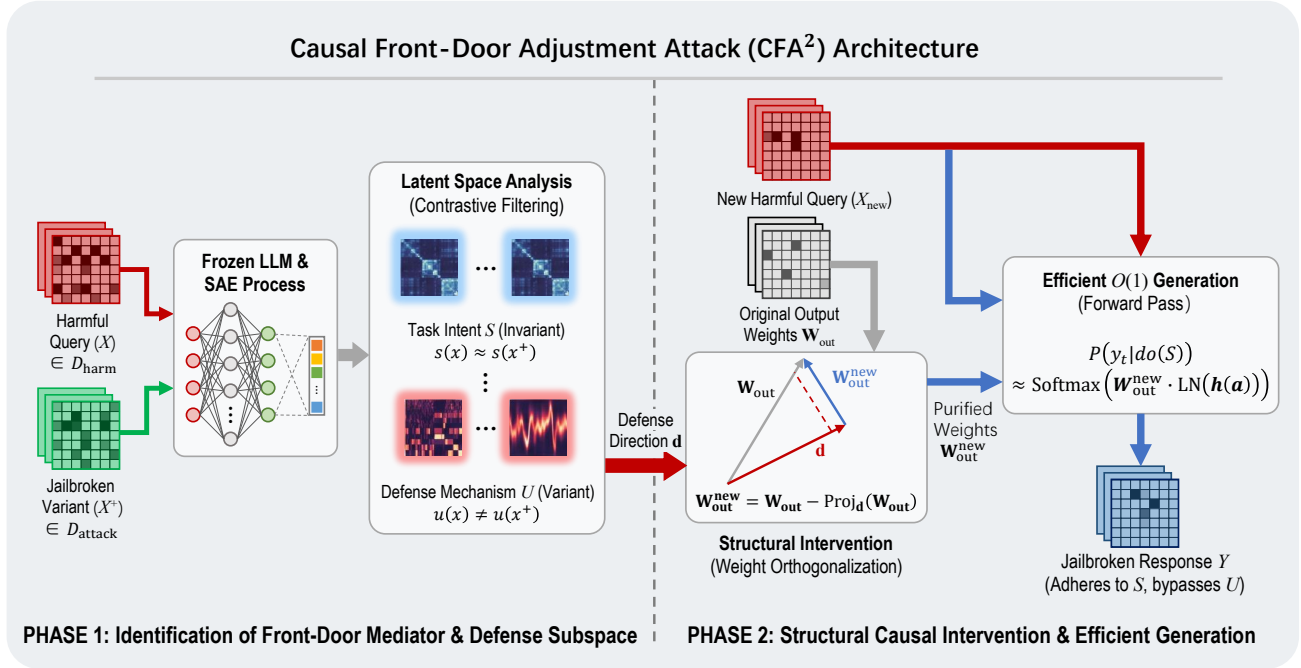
Causal Front-Door Adjustment Attack (CFA$^2$) Architecture

Harmful Query ($X$) $\in D_{\text{harm}}$

Jailbroken Variant ($X^+$) $\in D_{\text{attack}}$

Frozen LLM & SAE Process

Latent Space Analysis (Contrastive Filtering)

...

Task Intent $S$ (Invariant)
$s(x) \approx s(x^+)$

...

Defense Mechanism $U$ (Variant)
$u(x) \neq u(x^+)$

Defense Direction $\mathbf{d}$

New Harmful Query ($X_{\text{new}}$)

Original Output Weights $\mathbf{W}_{\text{out}}$

$\mathbf{W}_{\text{out}}$

$\mathbf{W}_{\text{out}}^{\text{new}}$

$\mathbf{d}$

$\mathbf{W}_{\text{out}}^{\text{new}} = \mathbf{W}_{\text{out}} - \text{Proj}_{\mathbf{d}}(\mathbf{W}_{\text{out}})$

Structural Intervention (Weight Orthogonalization)

Purified Weights $\mathbf{W}_{\text{out}}^{\text{new}}$

Efficient $O(1)$ Generation (Forward Pass)

$P(y_t|do(S))$
$\approx \text{Softmax}\left(\boldsymbol{W}_{\text{out}}^{\text{new}} \cdot \text{LN}(\boldsymbol{h}(\boldsymbol{a}))\right)$

Jailbroken Response $Y$ (Adheres to $S$, bypasses $U$)

PHASE 1: Identification of Front-Door Mediator & Defense Subspace

PHASE 2: Structural Causal Intervention & Efficient Generation